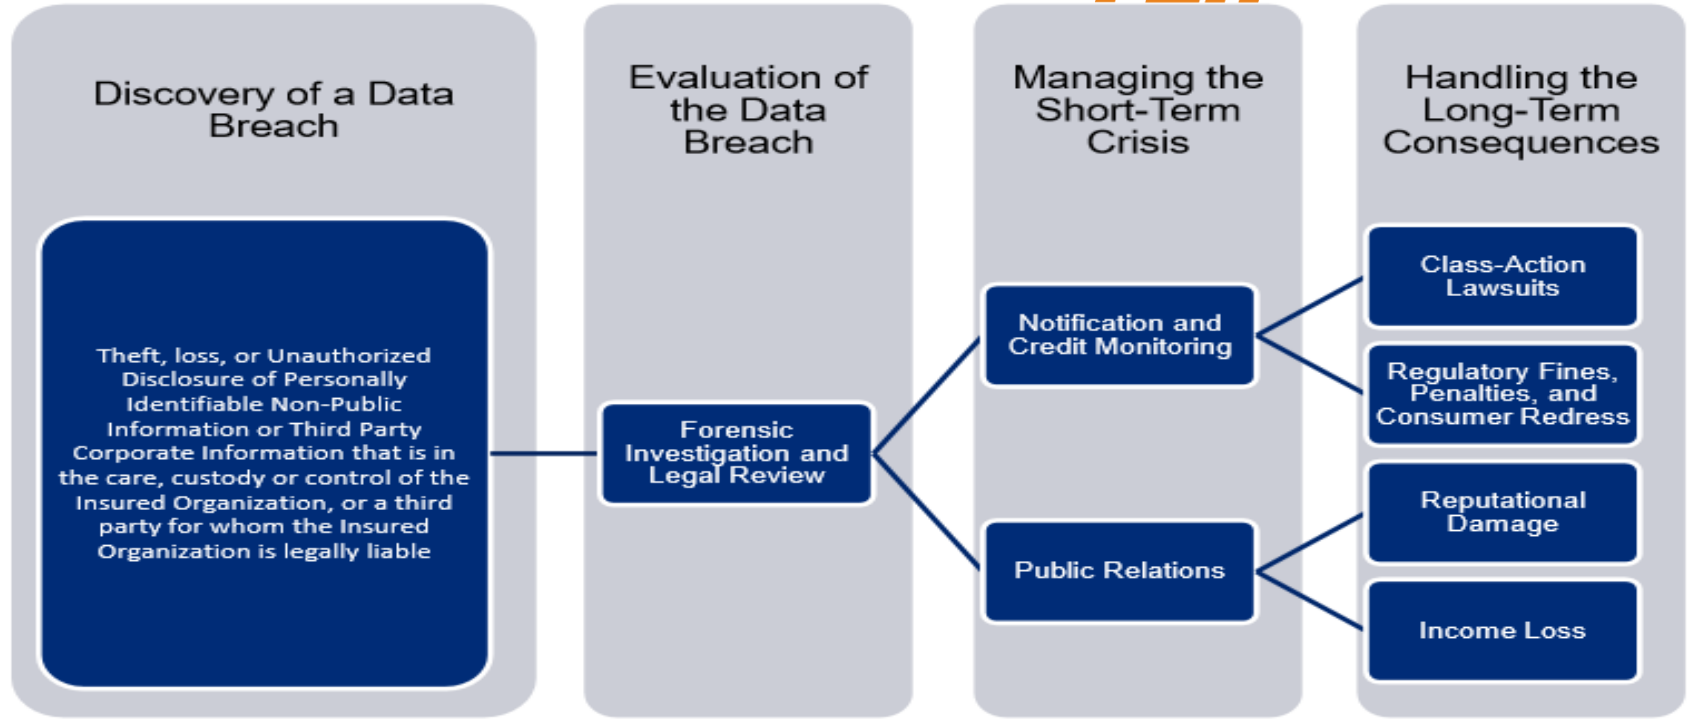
Discovery of a Data Breach

Theft, loss, or Unauthorized Disclosure of Personally Identifiable Non-Public Information or Third Party Corporate Information that is in the care, custody or control of the Insured Organization, or a third party for whom the Insured Organization is legally liable

Evaluation of the Data Breach

Forensic Investigation and Legal Review

Managing the Short-Term Crisis

Notification and Credit Monitoring

Public Relations

Handling the Long-Term Consequences

Class-Action Lawsuits

Regulatory Fines, Penalties, and Consumer Redress

Reputational Damage

Income Loss